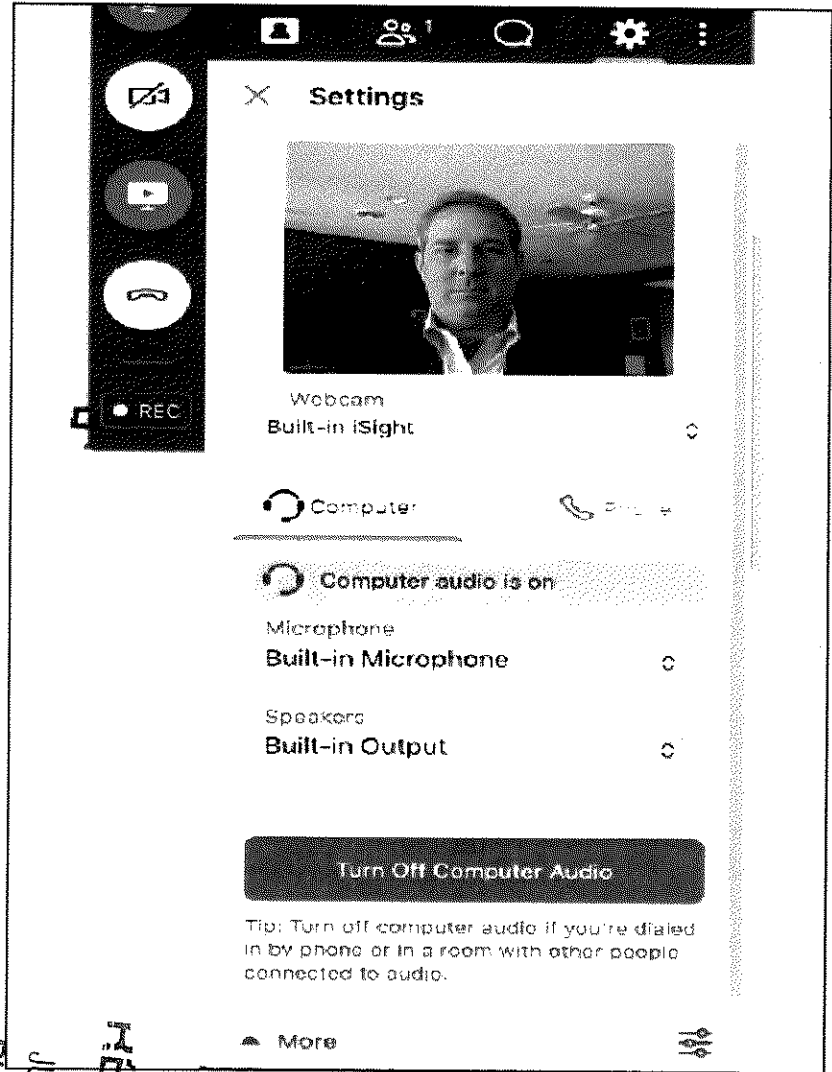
1

Settings

REC

Webcam
Built-in iSight

Computer

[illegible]

Computer audio is on

Microphone
Built-in Microphone

Speakers
Built-in Output

Turn Off Computer Audio

Tip: Turn off computer audio if you're dialed in by phone or in a room with other people connected to audio.

More